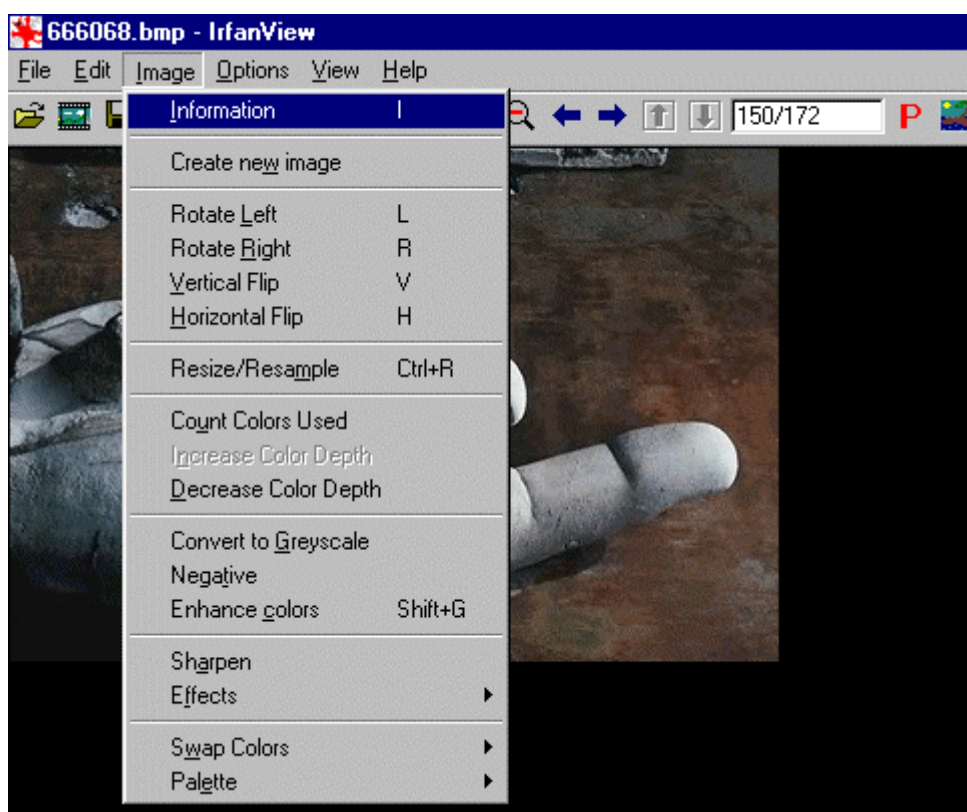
666068.bmp - IrfanView

File Edit Image Options View Help

150/172

P

Information I

Create new image

Rotate Left L
Rotate Right R
Vertical Flip V
Horizontal Flip H

Resize/Resample Ctrl+R

Count Colors Used
Increase Color Depth
Decrease Color Depth

Convert to Greyscale
Negative
Enhance colors Shift+G

Sharpen
Effects

Swap Colors
Palette